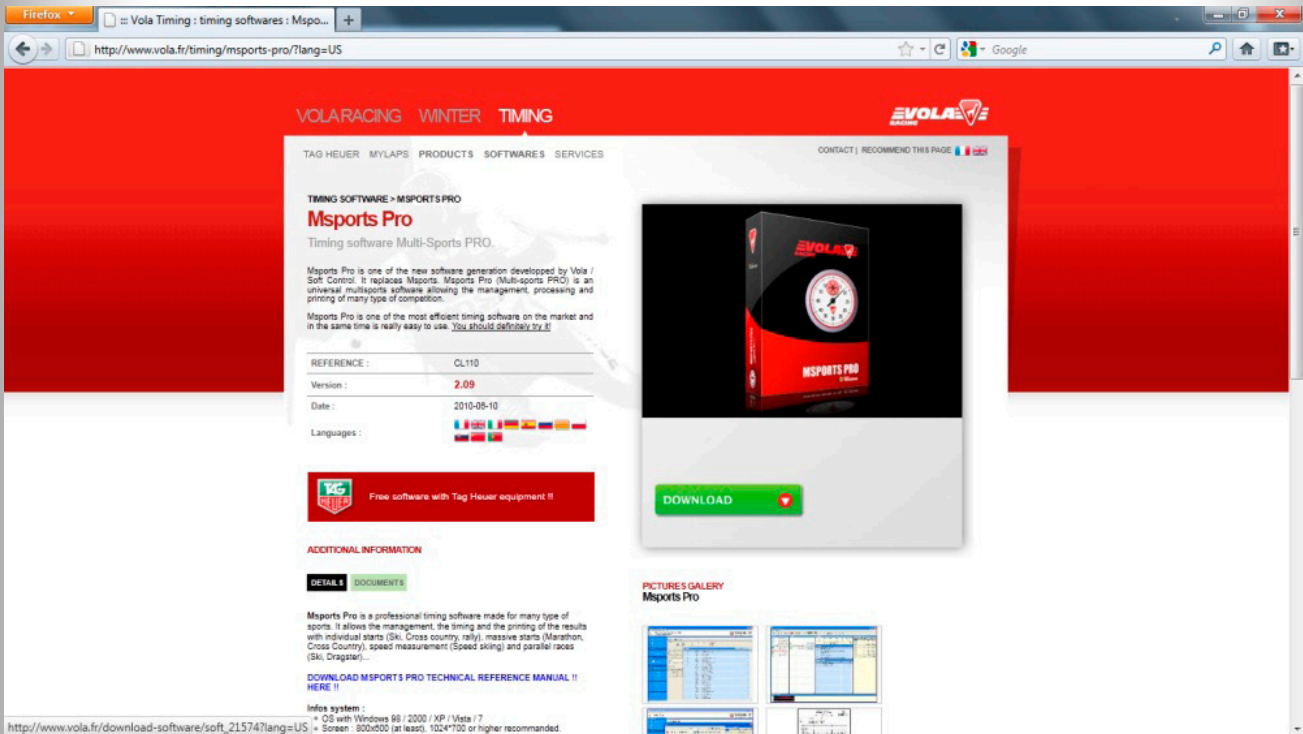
Firefox
:: Vola Timing : timing softwares : Mspo...
+
http://www.vola.fr/timing/msports-pro/?lang=US
Google

VOLA RACING WINTER TIMING
VOLA RACING

TAG HEUER MYLAPS PRODUCTS SOFTWARES SERVICES
CONTACT | RECOMMEND THIS PAGE

TIMING SOFTWARE > MSPORTS PRO
Msports Pro
Timing software Multi-Sports PRO.

Msports Pro is one of the new software generation developped by Vola / Soft Control. It replaces Msports. Msports Pro (Multi-sports PRO) is an universal multisports software allowing the management, processing and printing of many type of competition.

Msports Pro is one of the most efficient timing software on the market and in the same time is really easy to use. You should definitely try it!

| REFERENCE : | CL110 |
|---|---|
| Version : | 2.09 |
| Date : | 2010-06-10 |
| Languages : | |

TAG HEUER
Free software with Tag Heuer equipment !!

ADDITIONAL INFORMATION

DETAILS DOCUMENTS

Msports Pro is a professional timing software made for many type of sports. It allows the management, the timing and the printing of the results with individual starts (Ski, Cross country, rally), massive starts (Marathon, Cross Country), speed measurement (Speed skiing) and parallel races (Ski, Dragster)...

DOWNLOAD MSPORTS PRO TECHNICAL REFERENCE MANUAL !! HERE !!

Infos system :
• OS with Windows 98 / 2000 / XP / Vista / 7
• Screen : 800x600 (at least), 1024*700 or higher recommanded.

VOLA
MSPORTS PRO

DOWNLOAD

PICTURES GALERY
Msports Pro

http://www.vola.fr/download-software/soft_21574?lang=US